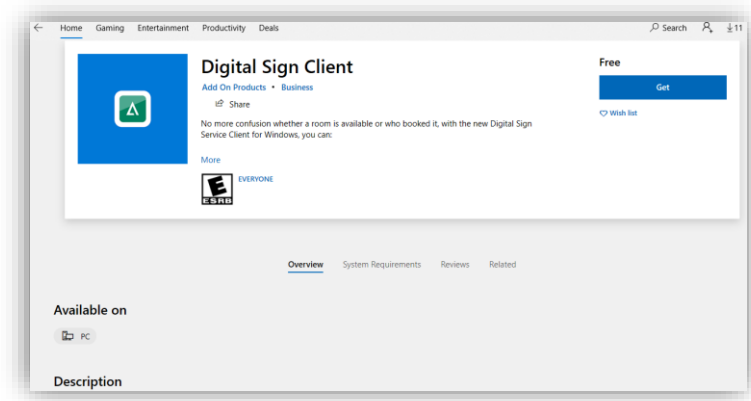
Home Gaming Entertainment Productivity Deals

Search

11

Digital Sign Client

Add On Products • Business

Share

No more confusion whether a room is available or who booked it, with the new Digital Sign Service Client for Windows, you can:

More

E ESRB

EVERYONE

Free

Get

Wish list

Overview System Requirements Reviews Related

Available on

PC

Description